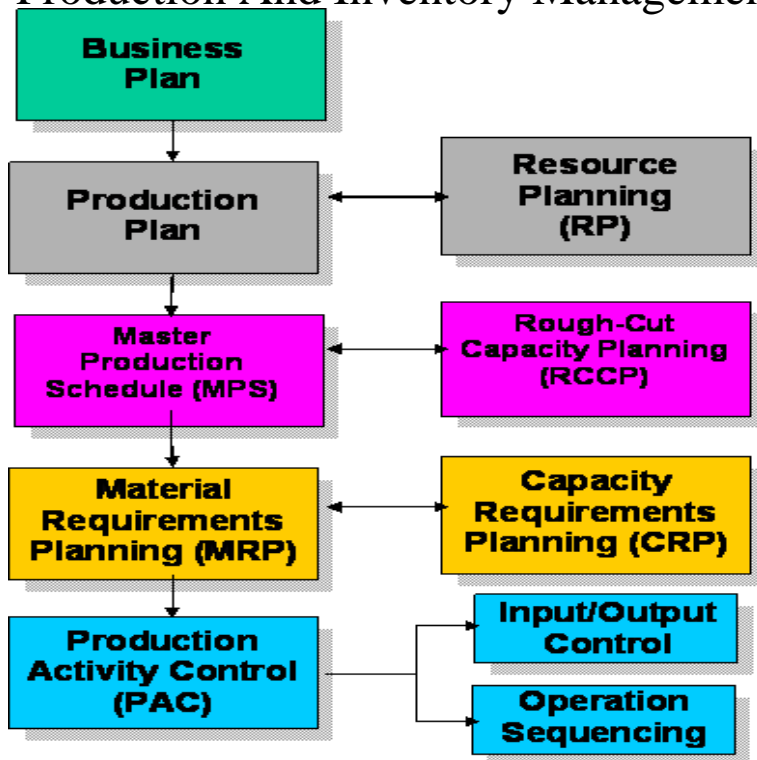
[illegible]

Business Plan

Production Plan

Resource Planning (RP)

Master Production Schedule (MPS)

Rough-Cut Capacity Planning (RCCP)

Material Requirements Planning (MRP)

Capacity Requirements Planning (CRP)

Production Activity Control (PAC)

Input/Output Control

Operation Sequencing